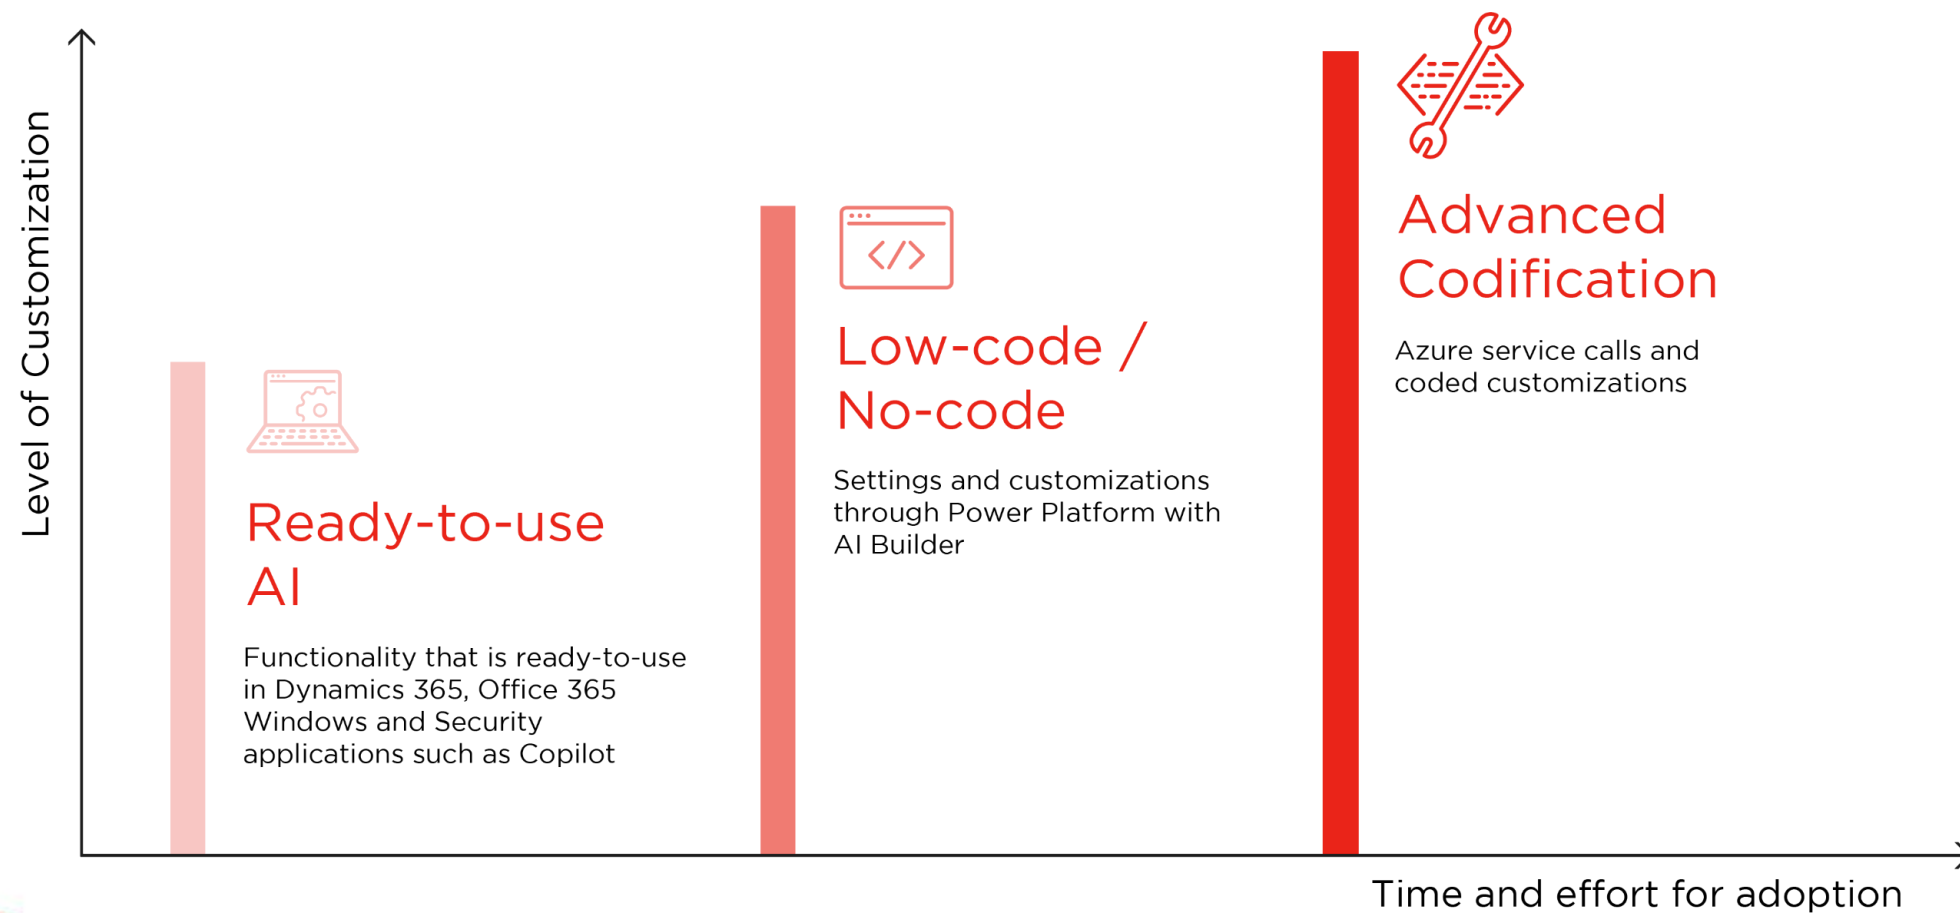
Level of Customization

Ready-to-use AI

Functionality that is ready-to-use in Dynamics 365, Office 365 Windows and Security applications such as Copilot

Low-code / No-code

Settings and customizations through Power Platform with AI Builder

Advanced Codification

Azure service calls and coded customizations

Time and effort for adoption